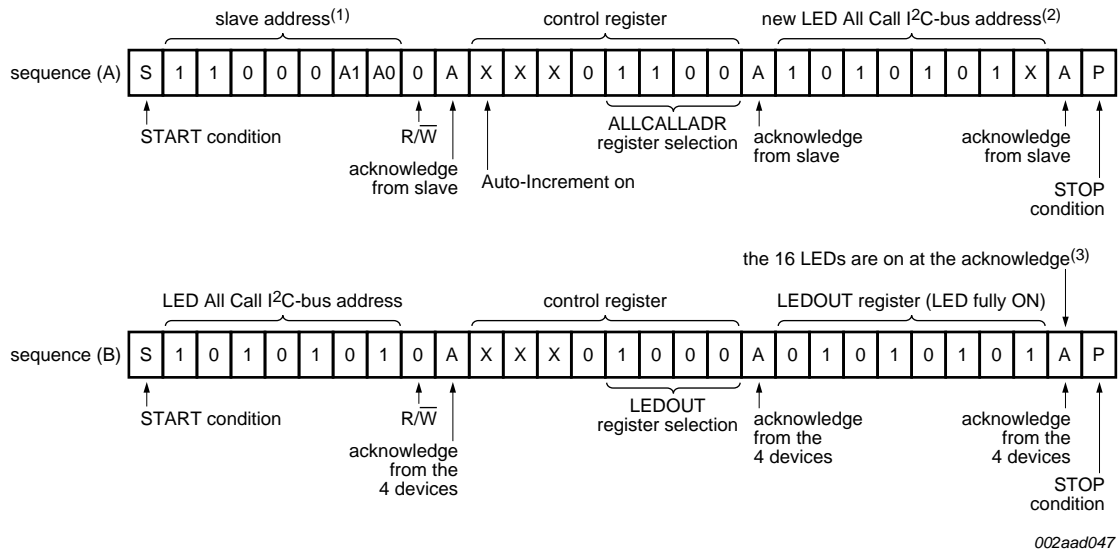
slave address$^{(1)}$

control register

new LED All Call I$^2$C-bus address$^{(2)}$

sequence (A)

| S | 1 | 1 | 0 | 0 | 0 | A1 | A0 | 0 | A | X | X | X | 0 | 1 | 1 | 0 | 0 | A | 1 | 0 | 1 | 0 | 1 | 0 | 1 | X | A | P |
|---|---|---|---|---|---|---|---|---|---|---|---|---|---|---|---|---|---|---|---|---|---|---|---|---|---|---|---|---|

START condition

R/$\overline{W}$

acknowledge from slave

Auto-Increment on

ALLCALLADR register selection

acknowledge from slave

acknowledge from slave

STOP condition

the 16 LEDs are on at the acknowledge$^{(3)}$

LED All Call I$^2$C-bus address

control register

LEDOUT register (LED fully ON)

sequence (B)

| S | 1 | 0 | 1 | 0 | 1 | 0 | 1 | 0 | A | X | X | X | 0 | 1 | 0 | 0 | 0 | A | 0 | 1 | 0 | 1 | 0 | 1 | 0 | 1 | A | P |
|---|---|---|---|---|---|---|---|---|---|---|---|---|---|---|---|---|---|---|---|---|---|---|---|---|---|---|---|---|

START condition

R/$\overline{W}$

acknowledge from the 4 devices

LEDOUT register selection

acknowledge from the 4 devices

acknowledge from the 4 devices

STOP condition

002aad047